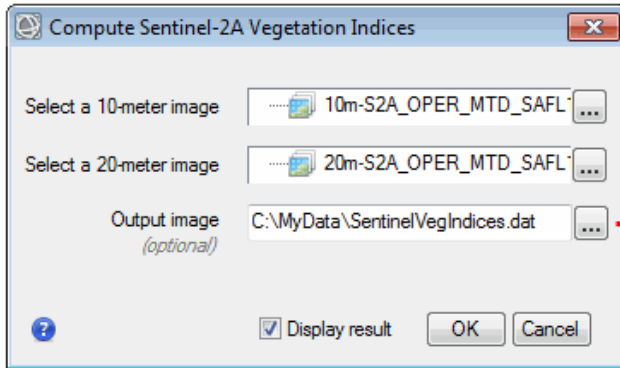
Compute Sentinel-2A Vegetation Indices

Select a 10-meter image
10m-S2A_OPER_MTD_SAFL
...

Select a 20-meter image
20m-S2A_OPER_MTD_SAFL
...

Output image
(optional)
C:\MyData\SentinelVegIndices.dat
...

?
Display result
OK
Cancel